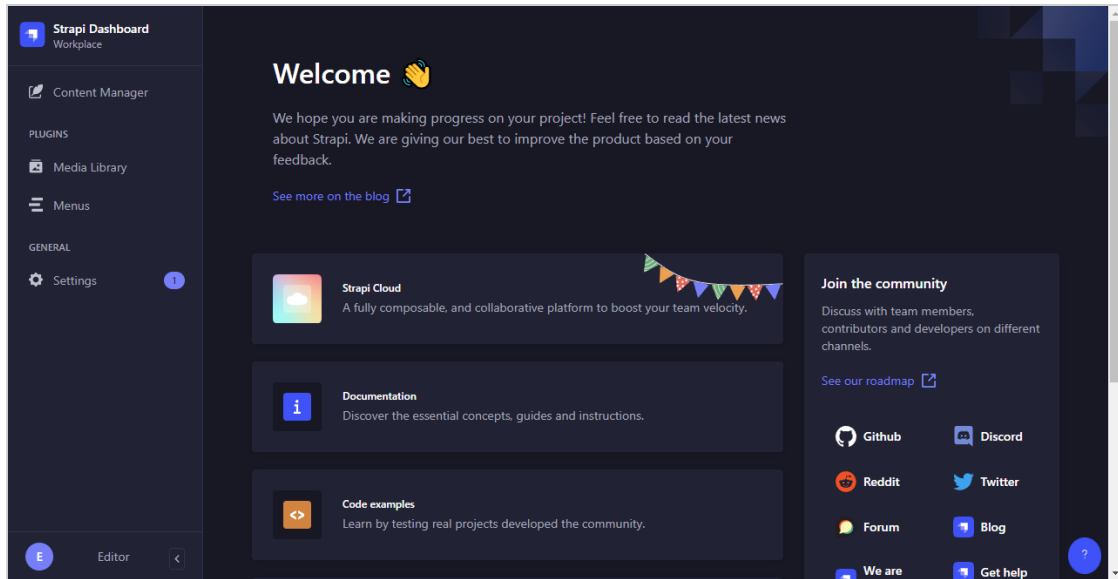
Strapi Dashboard
Workplace

Content Manager

PLUGINS

Media Library

Menus

GENERAL

Settings 1

E Editor

Welcome 👋

We hope you are making progress on your project! Feel free to read the latest news about Strapi. We are giving our best to improve the product based on your feedback.

See more on the blog

Strapi Cloud
A fully composable, and collaborative platform to boost your team velocity.

Documentation
Discover the essential concepts, guides and instructions.

Code examples
Learn by testing real projects developed the community.

Join the community
Discuss with team members, contributors and developers on different channels.

See our roadmap

Github
Discord
Reddit
Twitter
Forum
Blog
We are
Get help

?